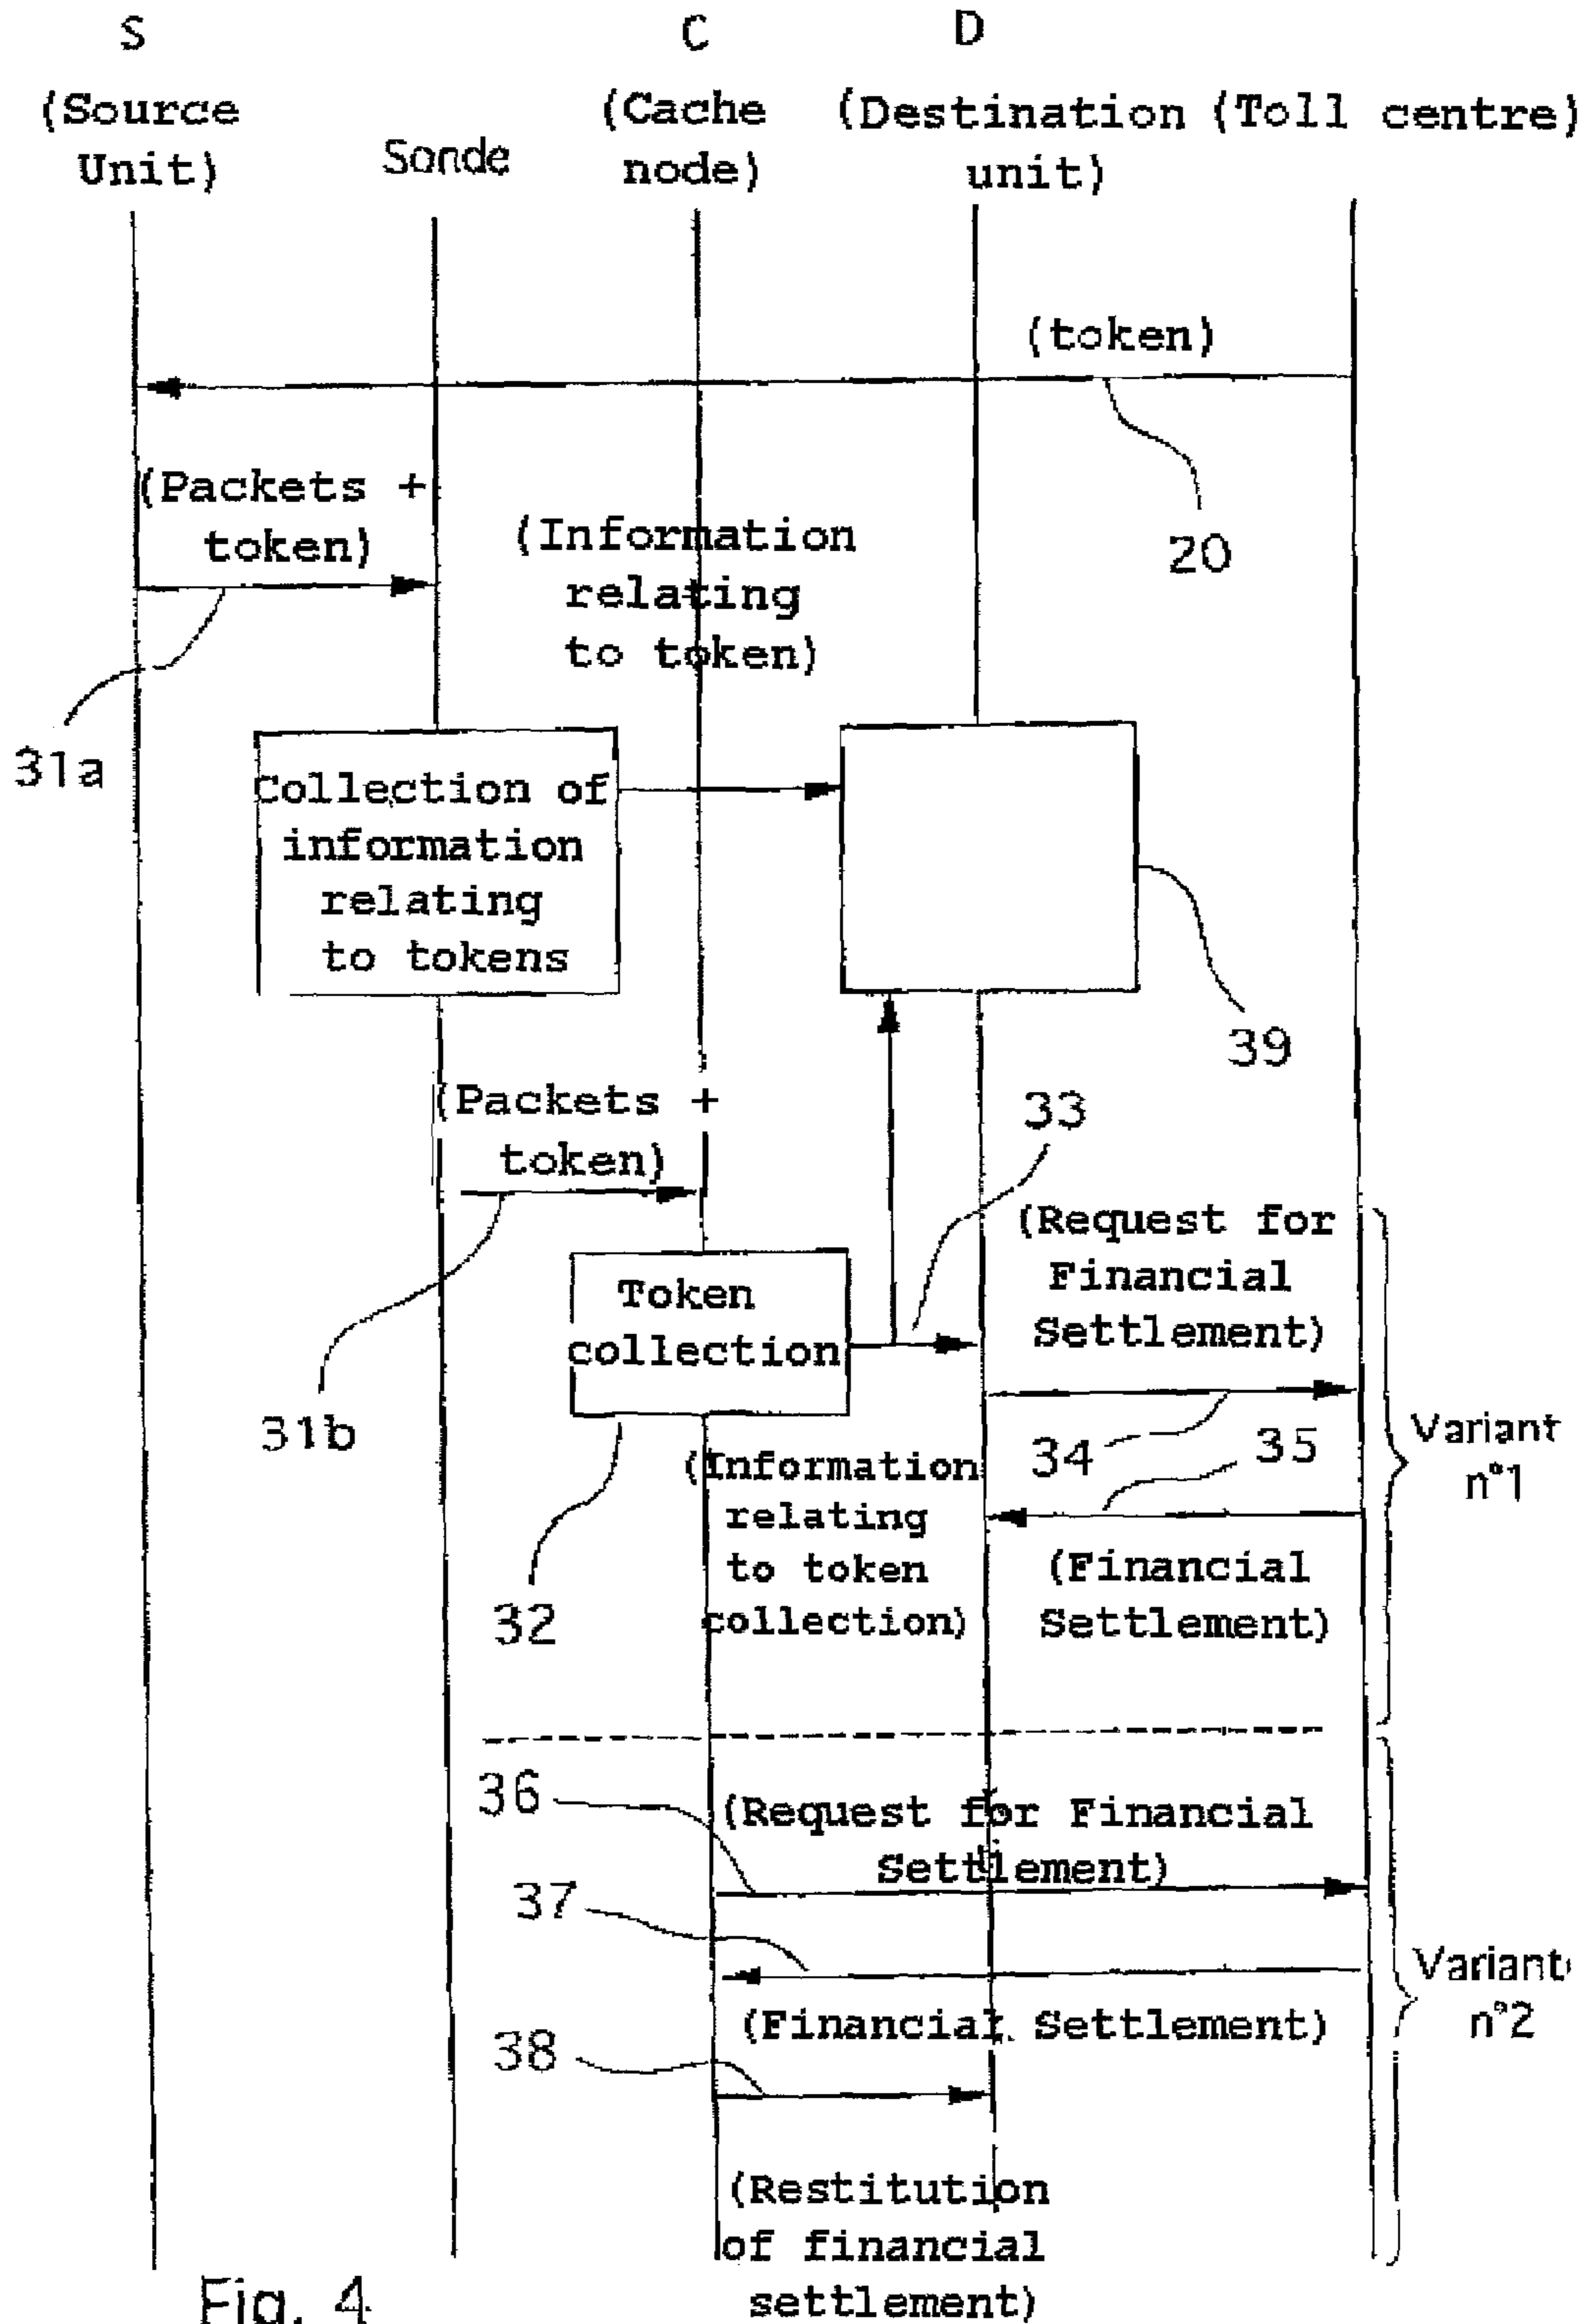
S
(Source Unit)

Sonde

C
(Cache node)

D
(Destination unit)

(Toll centre)

(token)

20

(Packets + token)

31a

(Information relating to token)

Collection of information relating to tokens

39

(Packets + token)

33

31b

Token collection

(Request for Financial Settlement)

34

35

Variant n°1

32

(Information relating to token collection)

(Financial Settlement)

36

(Request for Financial Settlement)

37

Variant n°2

(Financial Settlement)

38

(Restitution of financial settlement)

Fig. 4